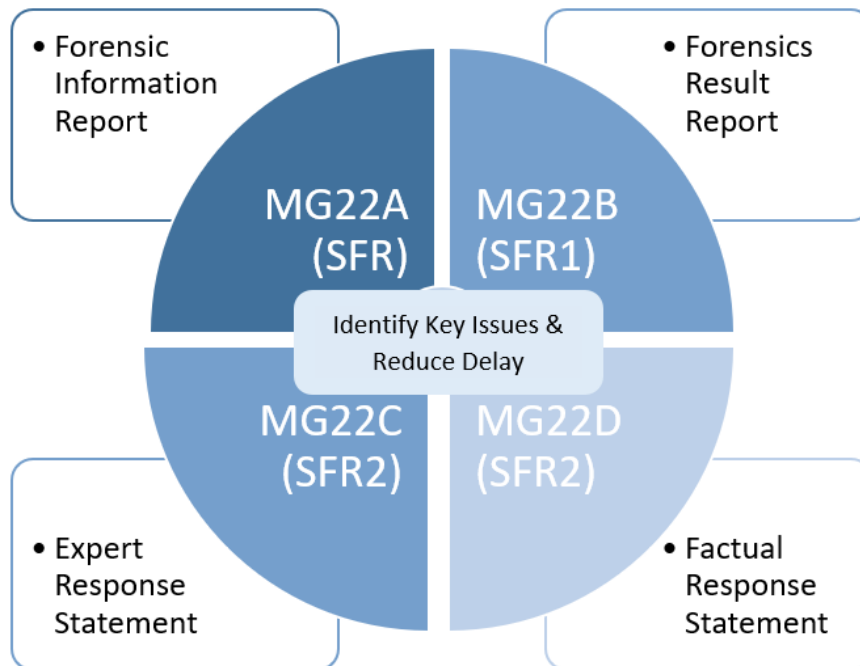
• Forensic Information Report

• Forensics Result Report

MG22A (SFR)

MG22B (SFR1)

Identify Key Issues & Reduce Delay

MG22C (SFR2)

MG22D (SFR2)

• Expert Response Statement

• Factual Response Statement